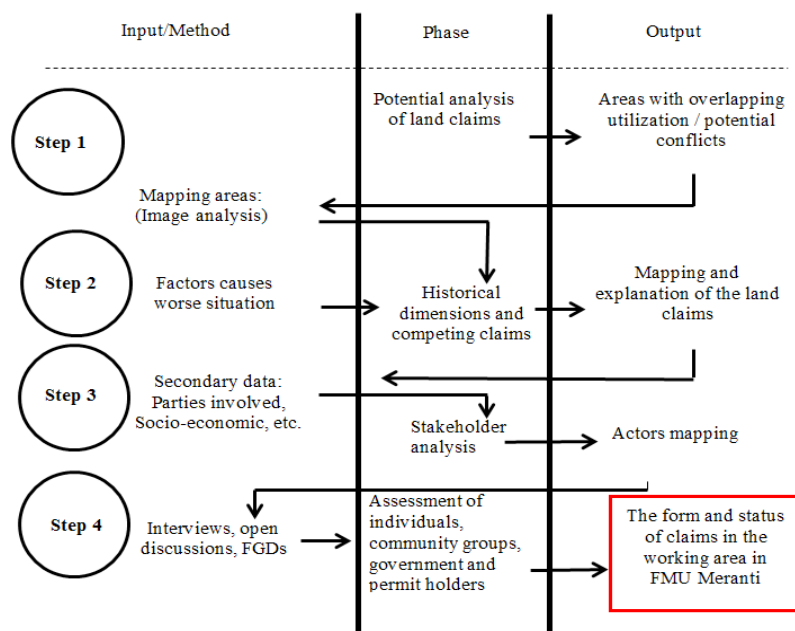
Input/Method

Phase

Output

Step 1

Potential analysis of land claims

Areas with overlapping utilization / potential conflicts

Mapping areas: (Image analysis)

Step 2

Factors causes worse situation

Historical dimensions and competing claims

Mapping and explanation of the land claims

Step 3

Secondary data: Parties involved, Socio-economic, etc.

Stakeholder analysis

Actors mapping

Step 4

Interviews, open discussions, FGDs

Assessment of individuals, community groups, government and permit holders

The form and status of claims in the working area in FMU Meranti